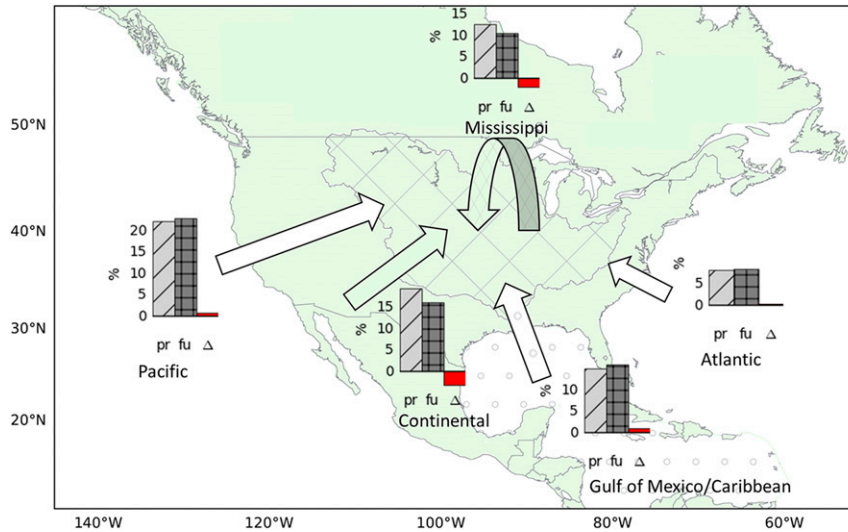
%
15
10
5
0
pr fu Δ
Mississippi

50°N

40°N

30°N

20°N

%
20
15
10
5
0
pr fu Δ
Pacific

%
15
10
5
0
pr fu Δ
Continental

%
5
0
pr fu Δ
Atlantic

%
10
5
0
pr fu Δ
Gulf of Mexico/Caribbean

140°W 120°W 100°W 80°W 60°W